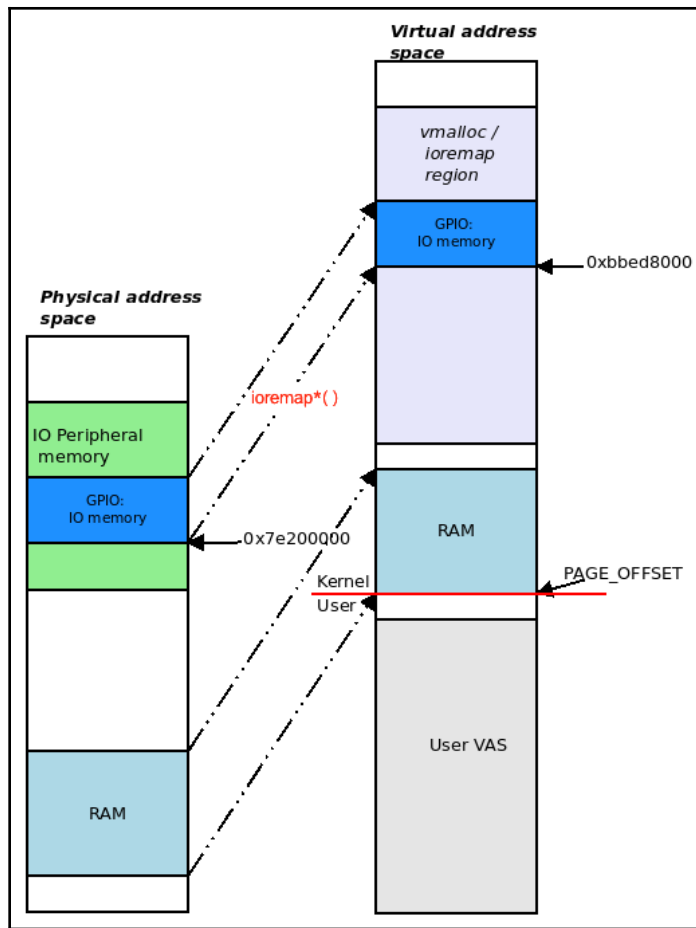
Virtual address space

vmalloc / ioremap region

GPIO: IO memory

0xbbed8000

Physical address space

ioremap*( )

IO Peripheral memory

GPIO: IO memory

0x7e200000

RAM

Kernel

User

PAGE_OFFSET

User VAS

RAM